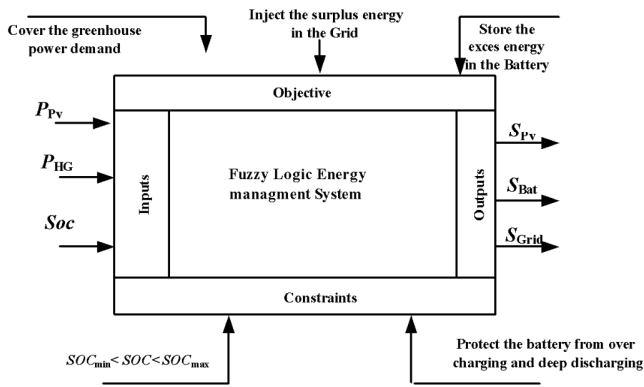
Cover the greenhouse power demand

Inject the surplus energy in the Grid

Store the exces energy in the Battery

Objective

$P_{Pv}$

$P_{HG}$

$Soc$

Inputs

Fuzzy Logic Energy managment System

Outputs

$S_{Pv}$

$S_{Bat}$

$S_{Grid}$

Constraints

$SOC_{min} < SOC < SOC_{max}$

Protect the battery from over charging and deep discharging